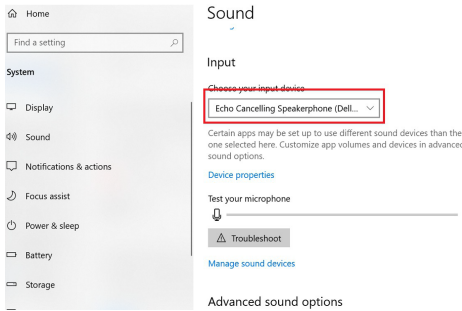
Home

Find a setting

System

Display

Sound

Notifications & actions

Focus assist

Power & sleep

Battery

Storage

Sound

Input

Choose your input device

Echo Cancelling Speakerphone (Dell...

Certain apps may be set up to use different sound devices than the one selected here. Customize app volumes and devices in advanced sound options.

Device properties

Test your microphone

Troubleshoot

Manage sound devices

Advanced sound options